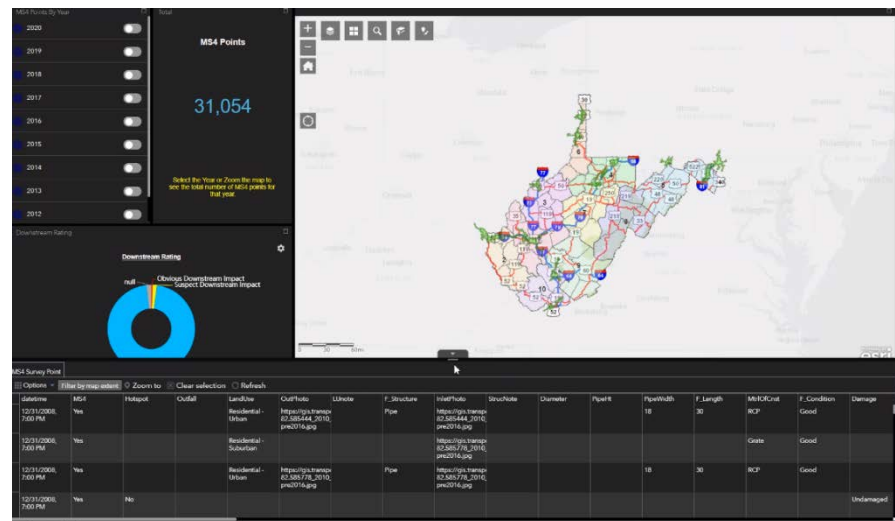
MS4 Points By Year

2020
2019
2018
2017
2016
2015
2014
2013
2012

Total

MS4 Points

31,054

Select the Year or Zoom the map to see the total number of MS4 points for that year.

Downstream Rating

Downstream Rating

null
Obvious Downstream Impact
Suspect Downstream Impact

MS4 Survey Point

Options Filter by map extent Zoom to Clear selection Refresh

| datetime | MS4 | Hotspot | Outfall | LandUse | OutPhoto | LUnote | F_Structure | InletPhoto | StrucNote | Diameter | PipeHt | PipeWidth | F_Length | MtrlOfCnst | F_Condition | Damage |
|---|---|---|---|---|---|---|---|---|---|---|---|---|---|---|---|---|
| 12/31/2008, 7:00 PM | Yes | | | Residential - Urban | https://gis.transp 82.585444_2010_ pre2016.jpg | | Pipe | https://gis.transp 82.585444_2010_ pre2016.jpg | | | | 18 | 30 | RCP | Good | |
| 12/31/2008, 7:00 PM | Yes | | | Residential - Suburban | | | | https://gis.transp 82.585778_2010_ pre2016.jpg | | | | | | Grate | Good | |
| 12/31/2008, 7:00 PM | Yes | | | Residential - Urban | https://gis.transp 82.585778_2010_ pre2016.jpg | | Pipe | https://gis.transp 82.585778_2010_ pre2016.jpg | | | | 18 | 30 | RCP | Good | |
| 12/31/2008, 7:00 PM | Yes | No | | | | | | | | | | | | | | Undamaged |